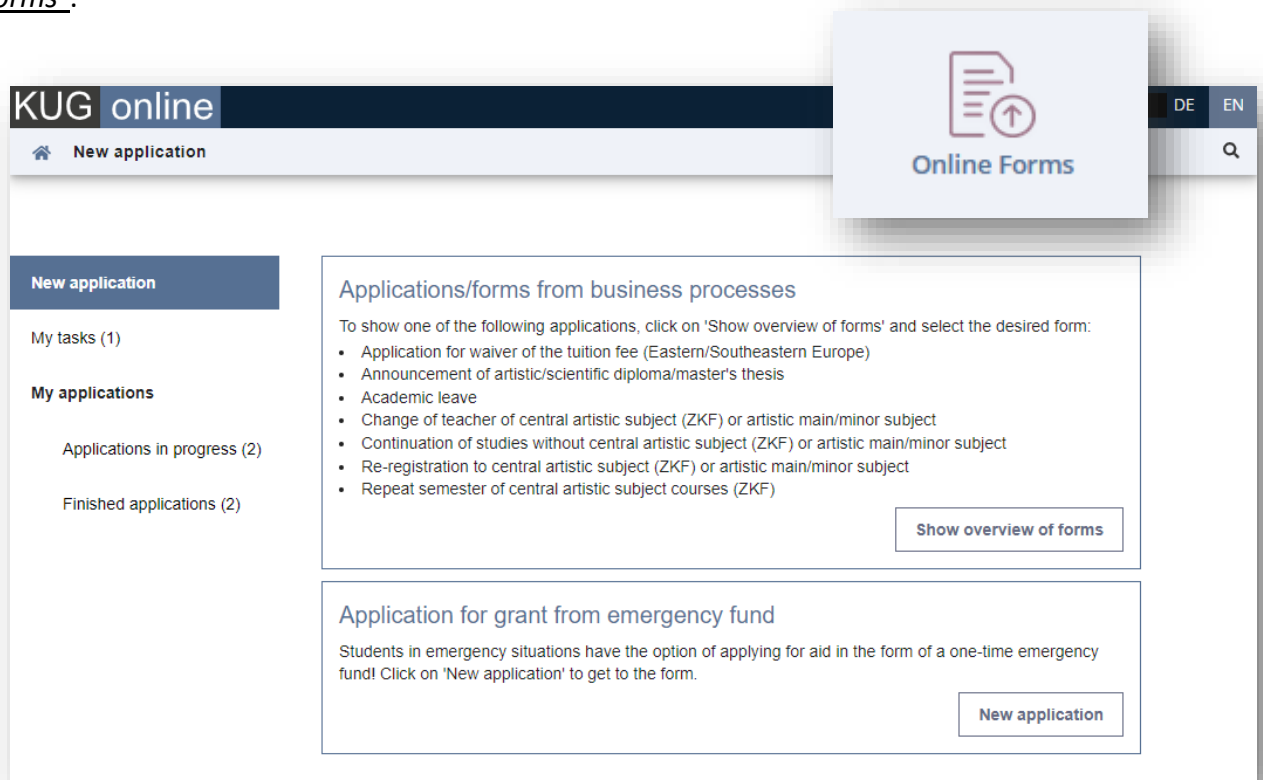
orms".

KUG online

DE EN

New application

Online Forms

New application

My tasks (1)

My applications

Applications in progress (2)

Finished applications (2)

Applications/forms from business processes

To show one of the following applications, click on 'Show overview of forms' and select the desired form:

- Application for waiver of the tuition fee (Eastern/Southeastern Europe)
- Announcement of artistic/scientific diploma/master's thesis
- Academic leave
- Change of teacher of central artistic subject (ZKF) or artistic main/minor subject
- Continuation of studies without central artistic subject (ZKF) or artistic main/minor subject
- Re-registration to central artistic subject (ZKF) or artistic main/minor subject
- Repeat semester of central artistic subject courses (ZKF)

Show overview of forms

Application for grant from emergency fund

Students in emergency situations have the option of applying for aid in the form of a one-time emergency fund! Click on 'New application' to get to the form.

New application